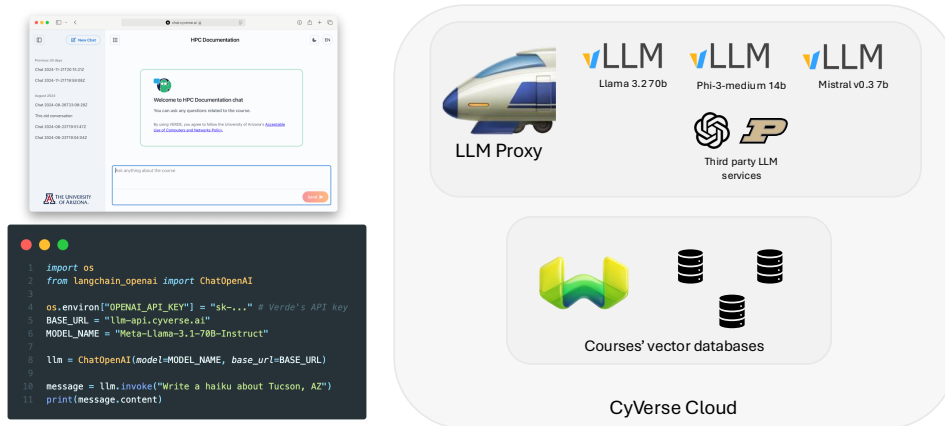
chat.cyverse.ai

New Chat

HPC Documentation

EN

Previous 30 days
Chat 2024-11-21T20:15:21Z
Chat 2024-11-21T19:59:08Z

August 2024
Chat 2024-08-26T23:08:28Z
This old conversation
Chat 2024-08-23T19:51:47Z
Chat 2024-08-23T19:54:04Z

Welcome to HPC Documentation chat

You can ask any questions related to the course.

By using VERDE, you agree to follow the University of Arizona's Acceptable Use of Computers and Networks Policy.

Ask anything about the course

Send

THE UNIVERSITY OF ARIZONA

1 import os
2 from langchain_openai import ChatOpenAI
3
4 os.environ["OPENAI_API_KEY"] = "sk-..." # Verde's API key
5 BASE_URL = "llm-api.cyverse.ai"
6 MODEL_NAME = "Meta-Llama-3.1-70B-Instruct"
7
8 llm = ChatOpenAI(model=MODEL_NAME, base_url=BASE_URL)
9
10 message = llm.invoke("Write a haiku about Tucson, AZ")
11 print(message.content)

LLM Proxy

vLLM
Llama 3.2 70b

vLLM
Phi-3-medium 14b

vLLM
Mistral v0.3 7b

Third party LLM services

Courses' vector databases

CyVerse Cloud